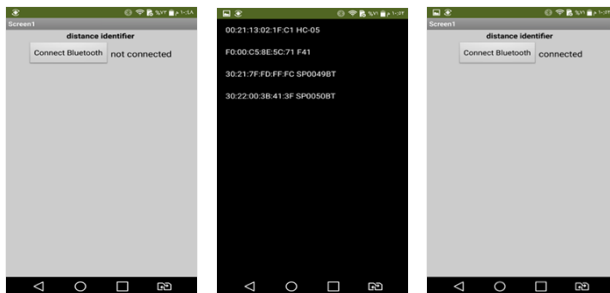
Screen1
distance identifier
Connect Bluetooth
not connected

00:21:13:02:1F:C1 HC-05
F0:00:C5:8E:5C:71 F41
30:21:7F:FD:FF:FC SP0049BT
30:22:00:3B:41:3F SP0050BT

Screen1
distance identifier
Connect Bluetooth
connected